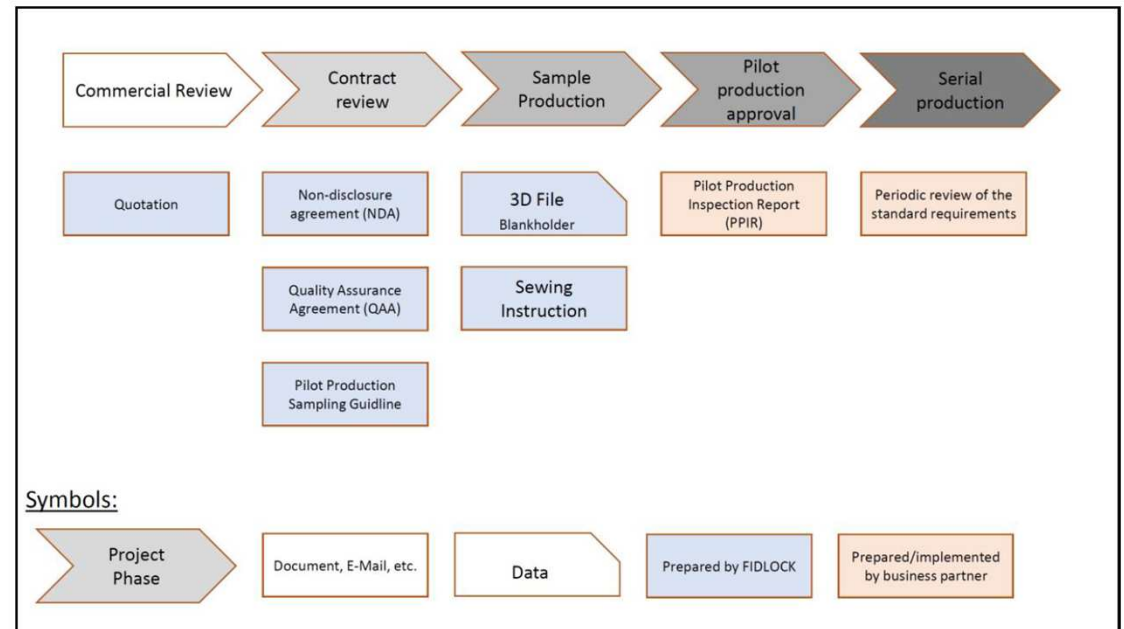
Commercial Review

Contract review

Sample Production

Pilot production approval

Serial production

Quotation

Non-disclosure agreement (NDA)

Quality Assurance Agreement (QAA)

Pilot Production Sampling Guidline

3D File
Blankholder

Sewing Instruction

Pilot Production Inspection Report (PPIR)

Periodic review of the standard requirements

Symbols:

Project Phase

Document, E-Mail, etc.

Data

Prepared by FIDLOCK

Prepared/implemented by business partner